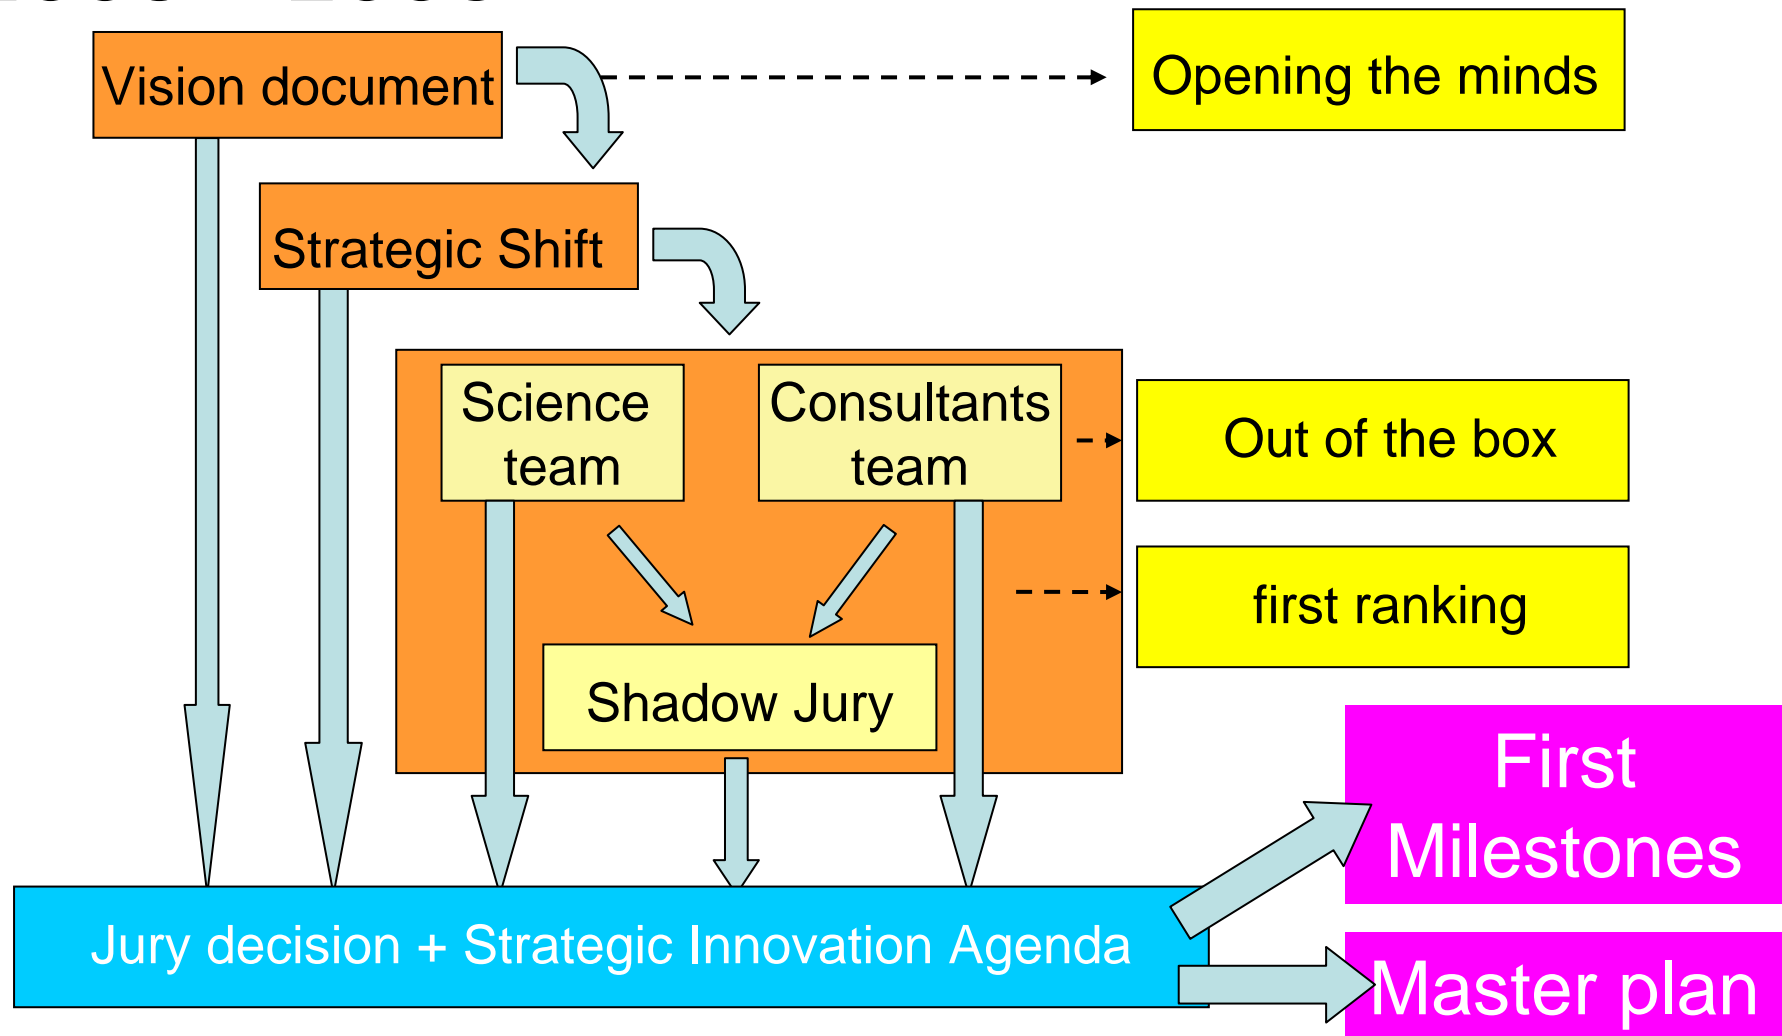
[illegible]

Vision document

Opening the minds

Strategic Shift

Science team

Consultants team

Out of the box

first ranking

Shadow Jury

First Milestones

Jury decision + Strategic Innovation Agenda

Master plan